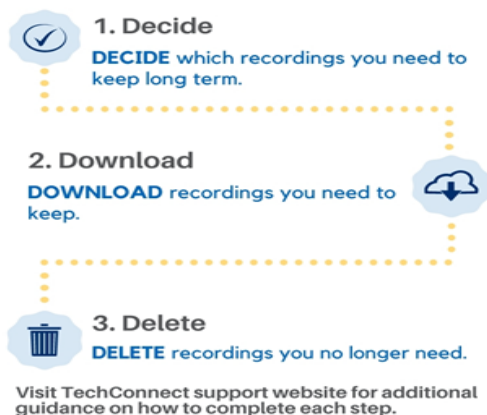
1. Decide

DECIDE which recordings you need to keep long term.

2. Download

DOWNLOAD recordings you need to keep.

3. Delete

DELETE recordings you no longer need.

Visit TechConnect support website for additional guidance on how to complete each step.